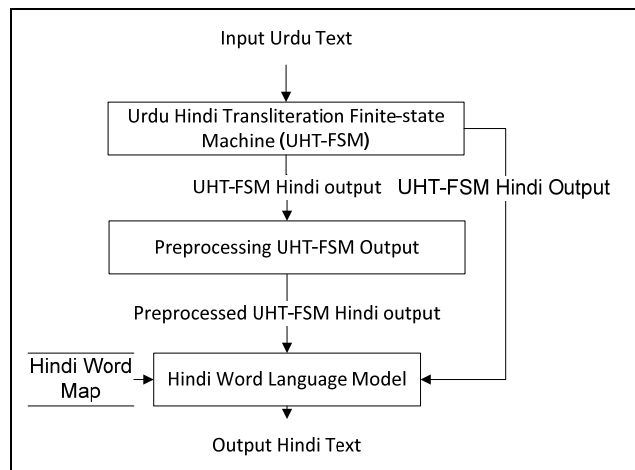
Input Urdu Text

Urdu Hindi Transliteration Finite-state Machine (UHT-FSM)

UHT-FSM Hindi output

UHT-FSM Hindi Output

Preprocessing UHT-FSM Output

Preprocessed UHT-FSM Hindi output

Hindi Word Map

Hindi Word Language Model

Output Hindi Text